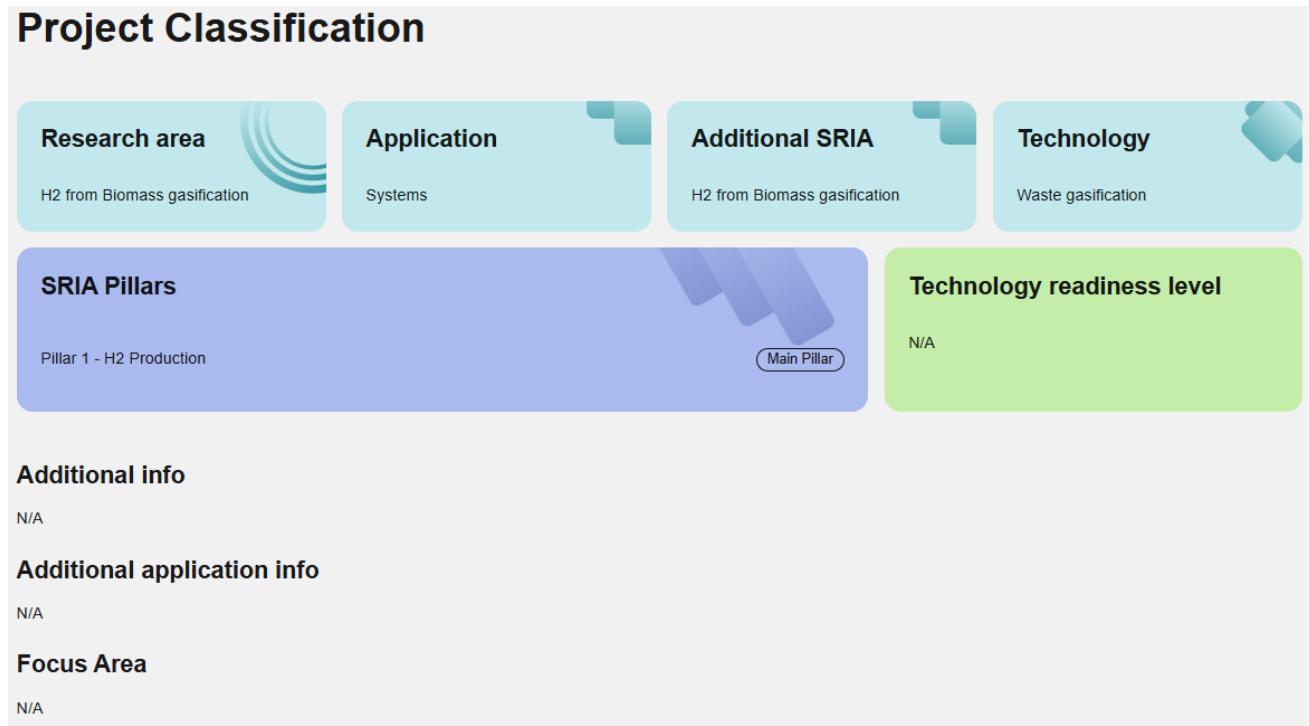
Project Classification

Research area

H2 from Biomass gasification

Application

Systems

Additional SRIA

H2 from Biomass gasification

Technology

Waste gasification

SRIA Pillars

Pillar 1 - H2 Production

Main Pillar

Technology readiness level

N/A

Additional info

N/A

Additional application info

N/A

Focus Area

N/A